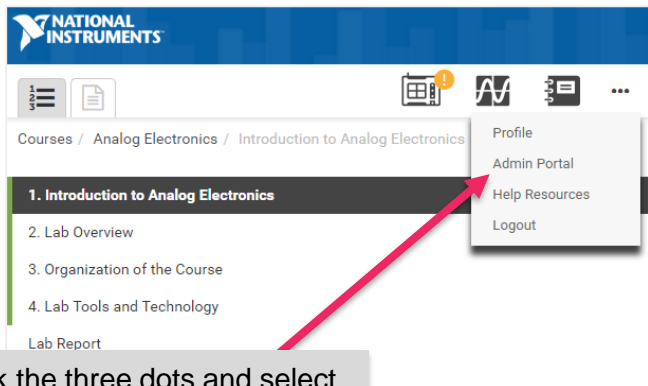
NATIONAL INSTRUMENTS

...

Courses / Analog Electronics / Introduction to Analog Electronics

Profile
Admin Portal
Help Resources
Logout

1. Introduction to Analog Electronics
2. Lab Overview
3. Organization of the Course
4. Lab Tools and Technology
Lab Report

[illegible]k the three dots and select